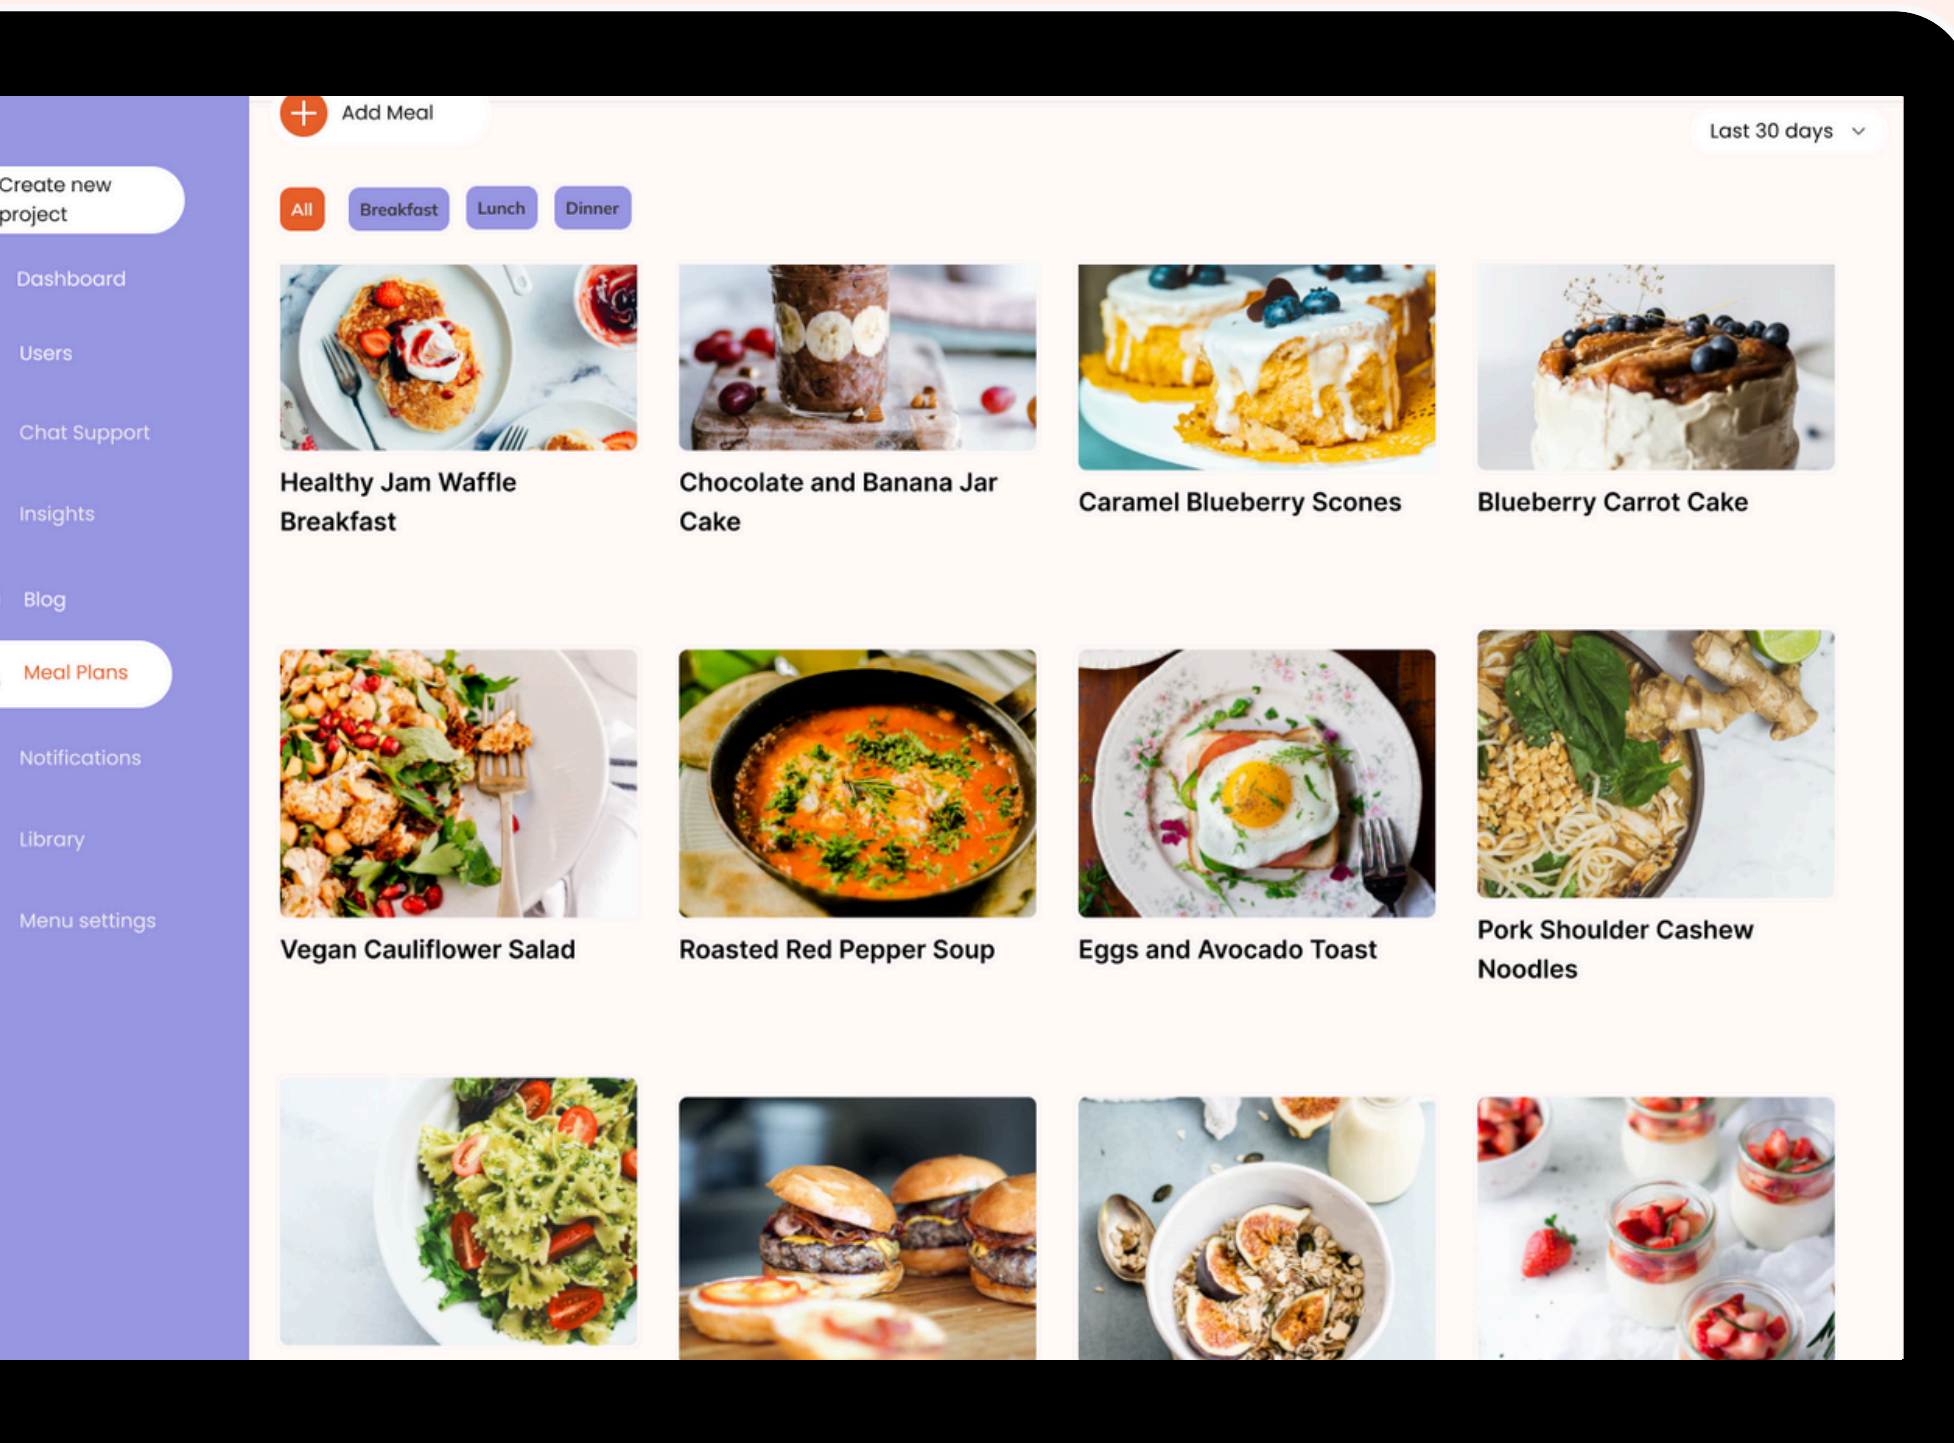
Create new project

Dashboard

Users

Chat Support

Insights

Blog

Meal Plans

Notifications

Library

Menu settings

Add Meal

Last 30 days

All Breakfast Lunch Dinner

Healthy Jam Waffle Breakfast

Chocolate and Banana Jar Cake

Caramel Blueberry Scones

Blueberry Carrot Cake

Vegan Cauliflower Salad

Roasted Red Pepper Soup

Eggs and Avocado Toast

Pork Shoulder Cashew Noodles